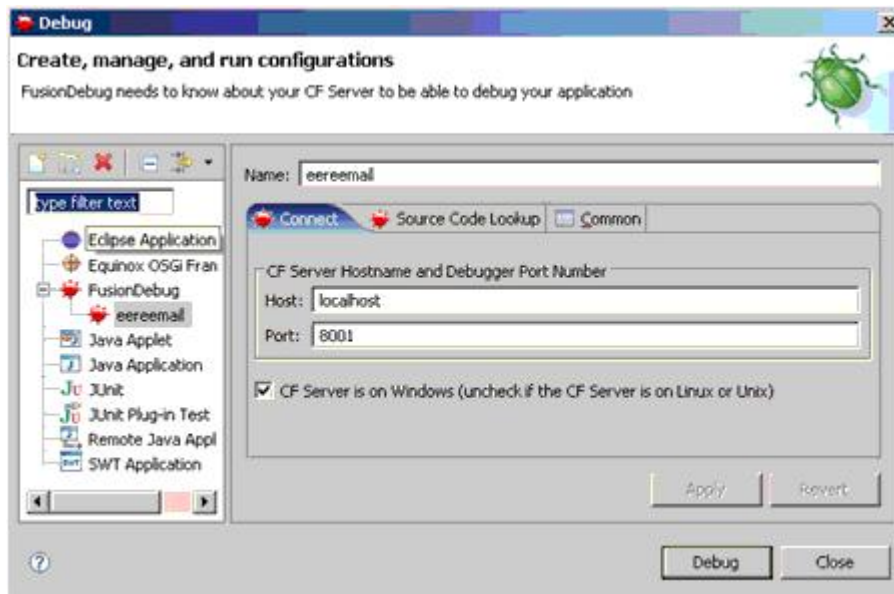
Debug

Create, manage, and run configurations

FusionDebug needs to know about your CF Server to be able to debug your application

type filter text

Eclipse Application
Equinox OSGi Fran
FusionDebug
eereemail
Java Applet
Java Application
JUnit
JUnit Plug-in Test
Remote Java Appl
SWT Application

Name: eereemail

Connect
Source Code Lookup
Common

CF Server Hostname and Debugger Port Number

Host: localhost

Port: 8001

CF Server is on Windows (uncheck if the CF Server is on Linux or Unix)

Apply
Revert

Debug
Close